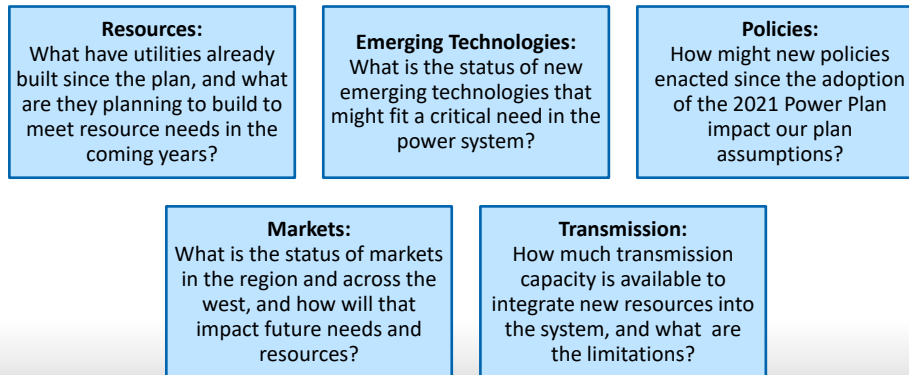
**Resources:**
What have utilities already built since the plan, and what are they planning to build to meet resource needs in the coming years?

**Emerging Technologies:**
What is the status of new emerging technologies that might fit a critical need in the power system?

**Policies:**
How might new policies enacted since the adoption of the 2021 Power Plan impact our plan assumptions?

**Markets:**
What is the status of markets in the region and across the west, and how will that impact future needs and resources?

**Transmission:**
How much transmission capacity is available to integrate new resources into the system, and what are the limitations?